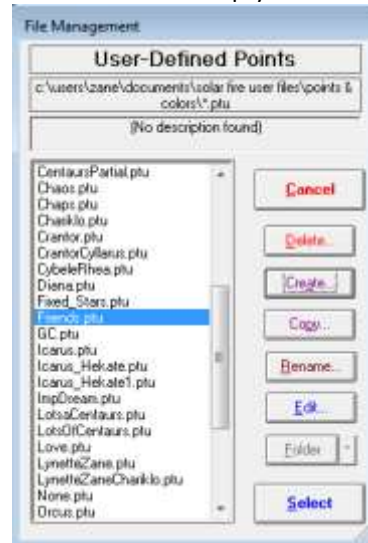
File Management

User-Defined Points

c:\users\zane\documents\solar fire user files\points & colors\*.ptu

(No description found)

CentaursPartial.ptu
Chaos.ptu
Chaps.ptu
Chariklo.ptu
Crantor.ptu
CrantorCyllarus.ptu
CybeleRhea.ptu
Diana.ptu
Fixed_Stars.ptu
Friends.ptu
GC.ptu
Icarus.ptu
Icarus_Hekate.ptu
Icarus_Hekate1.ptu
ImpDream.ptu
LotsaCentaurs.ptu
LotsOfCentaurs.ptu
Love.ptu
LynetteZane.ptu
LynetteZaneChariklo.ptu
None.ptu
Orcus.ptu

Cancel
Delete...
Create...
Copy...
Rename...
Edit...
Folder
Select